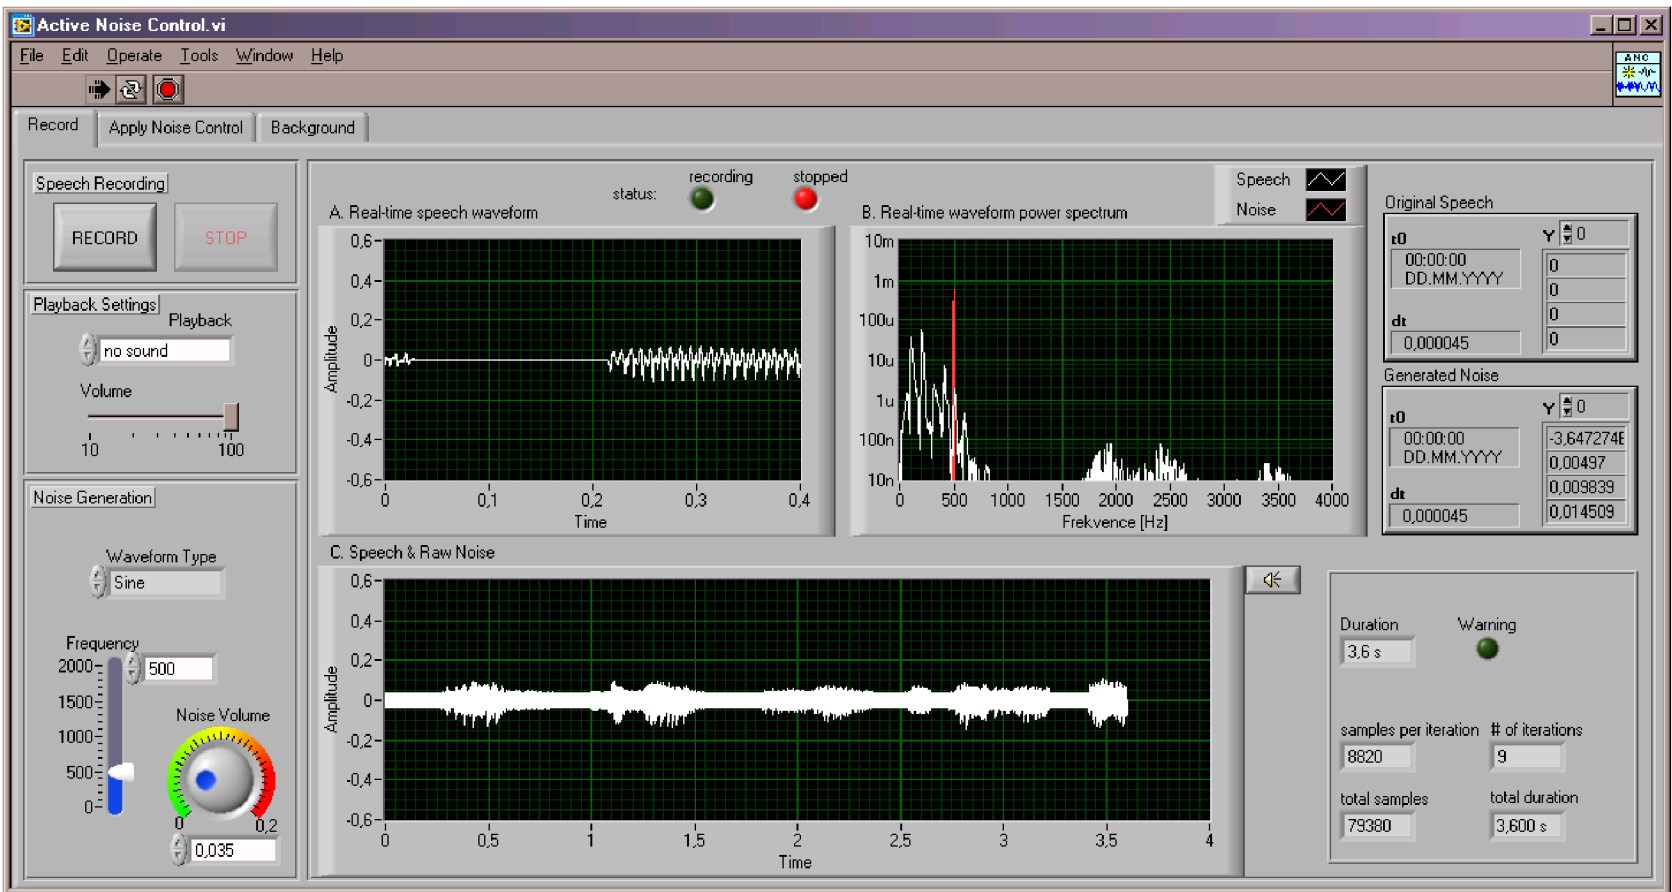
Active Noise Control.vi

File Edit Operate Tools Window Help

ANC

Record | Apply Noise Control | Background

Speech Recording

RECORD

STOP

Playback Settings

Playback

no sound

Volume

10 100

Noise Generation

Waveform Type

Sine

Frequency

2000
1500
1000
500
0

500

Noise Volume

0 0,2

0,035

status: recording stopped

A. Real-time speech waveform

Amplitude

0,6
0,4
0,2
0
-0,2
-0,4
-0,6

0 0,1 0,2 0,3 0,4

Time

Speech
Noise

B. Real-time waveform power spectrum

10m
1m
100u
10u
1u
100n
10n

0 500 1000 1500 2000 2500 3000 3500 4000

Frekvence [Hz]

Original Speech

t0
00:00:00
DD.MM.YYYY

dt
0,000045

Y 0

0
0
0
0

Generated Noise

t0
00:00:00
DD.MM.YYYY

dt
0,000045

Y 0

-3,647274E
0,00497
0,009839
0,014509

C. Speech & Raw Noise

Amplitude

0,6
0,4
0,2
0
-0,2
-0,4
-0,6

0 0,5 1 1,5 2 2,5 3 3,5 4

Time

Duration
3,6 s

Warning

samples per iteration
8820

# of iterations
9

total samples
79380

total duration
3,600 s